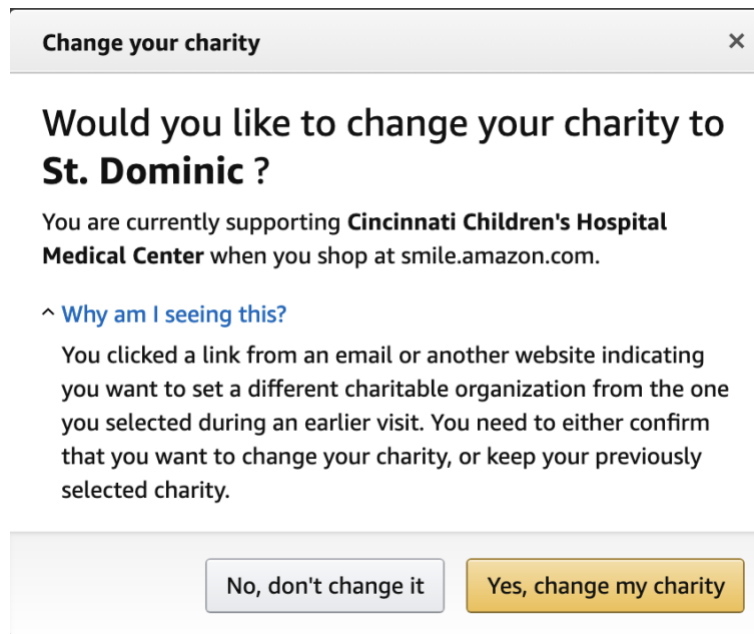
Change your charity ×

Would you like to change your charity to St. Dominic ?

You are currently supporting Cincinnati Children's Hospital Medical Center when you shop at smile.amazon.com.

^ Why am I seeing this?

You clicked a link from an email or another website indicating you want to set a different charitable organization from the one you selected during an earlier visit. You need to either confirm that you want to change your charity, or keep your previously selected charity.

No, don't change it

Yes, change my charity